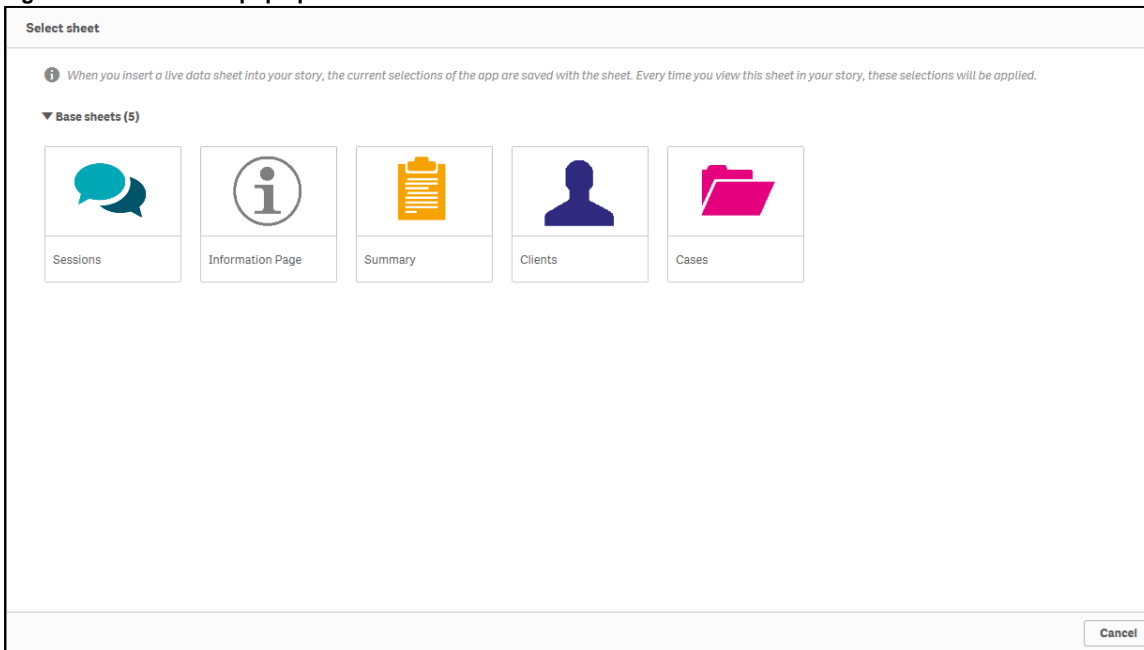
Select sheet

When you insert a live data sheet into your story, the current selections of the app are saved with the sheet. Every time you view this sheet in your story, these selections will be applied.

▼ Base sheets (5)

Sessions

Information Page

Summary

Clients

Cases

Cancel